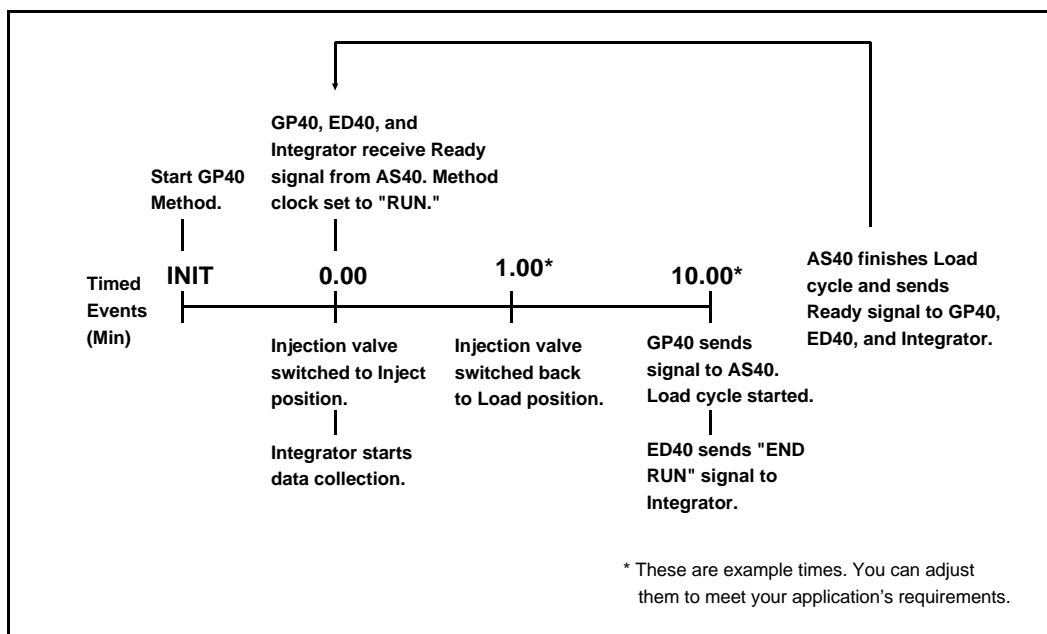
GP40, ED40, and Integrator receive Ready signal from AS40. Method clock set to "RUN."

Start GP40 Method.

Timed Events (Min)

INIT

0.00

1.00*

10.00*

AS40 finishes Load cycle and sends Ready signal to GP40, ED40, and Integrator.

Injection valve switched to Inject position.

Integrator starts data collection.

Injection valve switched back to Load position.

GP40 sends signal to AS40. Load cycle started.

ED40 sends "END RUN" signal to Integrator.

* These are example times. You can adjust them to meet your application’s requirements.